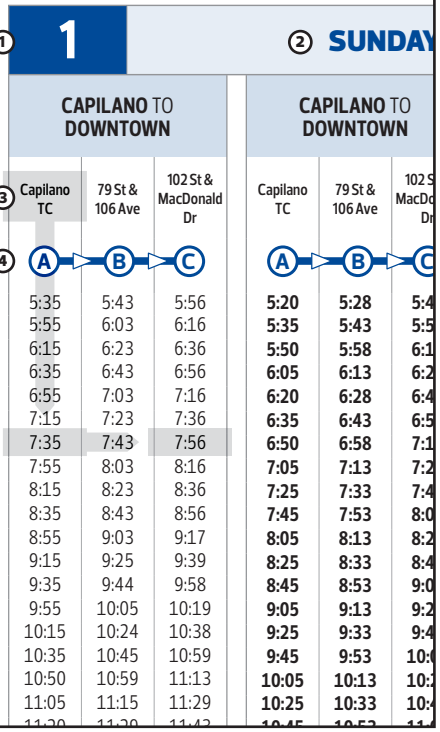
1 1 2 SUNDAY

CAPILANO TO DOWNTOWN

3 

| Capilano TC | 79 St & 106 Ave | 102 St & MacDonald Dr |
|---|---|---|
| A | B | C |
| 5:35 | 5:43 | 5:56 |
| 5:55 | 6:03 | 6:16 |
| 6:15 | 6:23 | 6:36 |
| 6:35 | 6:43 | 6:56 |
| 6:55 | 7:03 | 7:16 |
| 7:15 | 7:23 | 7:36 |
| 7:35 | 7:43 | 7:56 |
| 7:55 | 8:03 | 8:16 |
| 8:15 | 8:23 | 8:36 |
| 8:35 | 8:43 | 8:56 |
| 8:55 | 9:03 | 9:17 |
| 9:15 | 9:25 | 9:39 |
| 9:35 | 9:44 | 9:58 |
| 9:55 | 10:05 | 10:19 |
| 10:15 | 10:24 | 10:38 |
| 10:35 | 10:45 | 10:59 |
| 10:50 | 10:59 | 11:13 |
| 11:05 | 11:15 | 11:29 |
| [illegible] | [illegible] | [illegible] |

4

CAPILANO TO DOWNTOWN

| Capilano TC | 79 St & 106 Ave | 102 S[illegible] MacDo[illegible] Dr |
|---|---|---|
| A | B | C |
| 5:20 | 5:28 | 5:4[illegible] |
| 5:35 | 5:43 | 5:5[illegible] |
| 5:50 | 5:58 | 6:1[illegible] |
| 6:05 | 6:13 | 6:2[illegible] |
| 6:20 | 6:28 | 6:4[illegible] |
| 6:35 | 6:43 | 6:5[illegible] |
| 6:50 | 6:58 | 7:1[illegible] |
| 7:05 | 7:13 | 7:2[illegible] |
| 7:25 | 7:33 | 7:4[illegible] |
| 7:45 | 7:53 | 8:0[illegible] |
| 8:05 | 8:13 | 8:2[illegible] |
| 8:25 | 8:33 | 8:4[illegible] |
| 8:45 | 8:53 | 9:0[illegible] |
| 9:05 | 9:13 | 9:2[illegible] |
| 9:25 | 9:33 | 9:4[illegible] |
| 9:45 | 9:53 | 10:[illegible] |
| 10:05 | 10:13 | 10:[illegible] |
| 10:25 | 10:33 | 10:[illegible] |
| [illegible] | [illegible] | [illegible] |